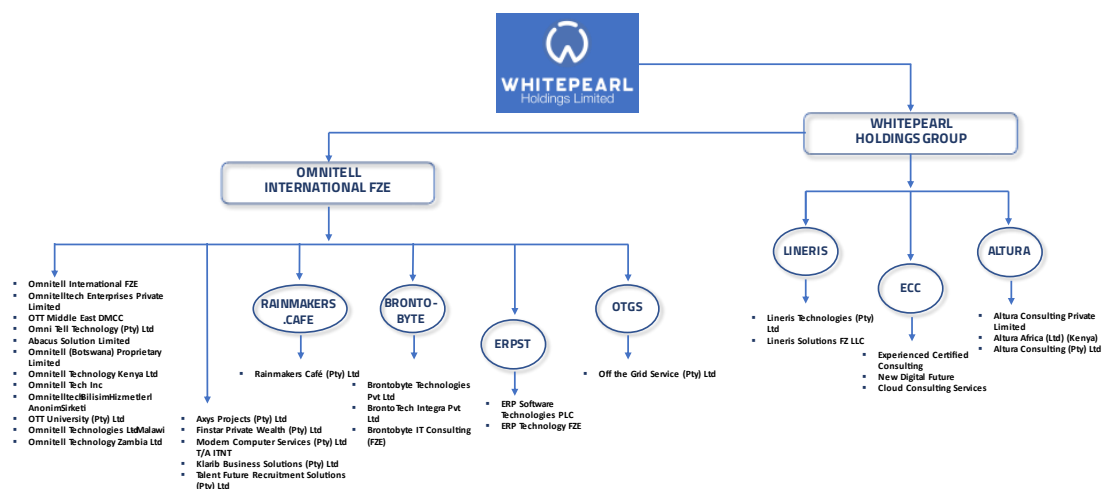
WHITEPEARL
Holdings Limited

WHITEPEARL HOLDINGS GROUP

OMNITELL INTERNATIONAL FZE

- Omnitell International FZE
- Omnitelltech Enterprises Private Limited
- OTT Middle East DMCC
- Omni Tell Technology (Pty) Ltd
- Abacus Solution Limited
- Omnitell (Botswana) Proprietary Limited
- Omnitell Technology Kenya Ltd
- Omnitell Tech Inc
- OmnitelltechBilisimHizmetleri AnonimSirketi
- OTT University (Pty) Ltd
- Omnitell Technologies LtdMalawi
- Omnitell Technology Zambia Ltd

- Axys Projects (Pty) Ltd
- Finstar Private Wealth (Pty) Ltd
- Modem Computer Services (Pty) Ltd T/A ITNT
- Klarib Business Solutions (Pty) Ltd
- Talent Future Recruitment Solutions (Pty) Ltd

RAINMAKERS .CAFE

- Rainmakers Café (Pty) Ltd

BRONTO-BYTE

- Brontobyte Technologies Pvt Ltd
- BrontoTech Integra Pvt Ltd
- Brontobyte IT Consulting (FZE)

ERPST

- ERP Software Technologies PLC
- ERP Technology FZE

OTGS

- Off the Grid Service (Pty) Ltd

LINERIS

- Lineris Technologies (Pty) Ltd
- Lineris Solutions FZ LLC

ECC

- Experienced Certified Consulting
- New Digital Future
- Cloud Consulting Services

ALTURA

- Altura Consulting Private Limited
- Altura Africa (Ltd) (Kenya)
- Altura Consulting (Pty) Ltd